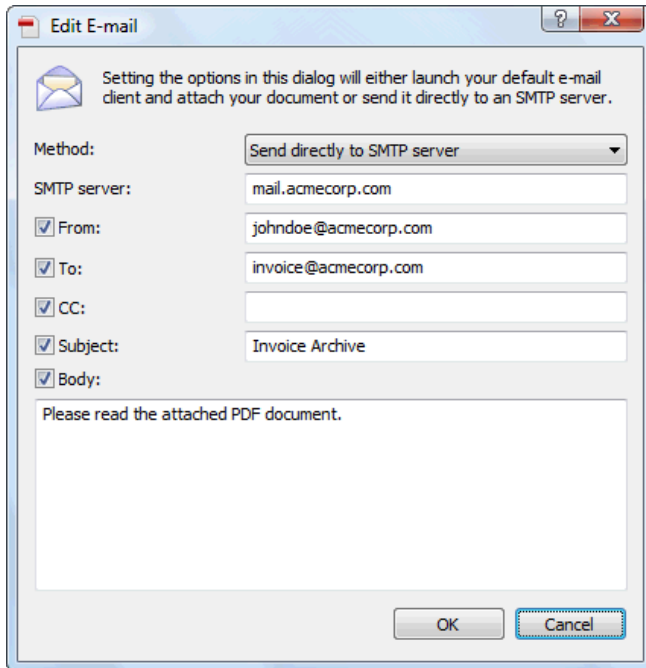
Edit E-mail

?

X

Setting the options in this dialog will either launch your default e-mail client and attach your document or send it directly to an SMTP server.

Method: Send directly to SMTP server

SMTP server: mail.acmecorp.com

From: johndoe@acmecorp.com

To: invoice@acmecorp.com

CC:

Subject: Invoice Archive

Body:

Please read the attached PDF document.

OK

Cancel